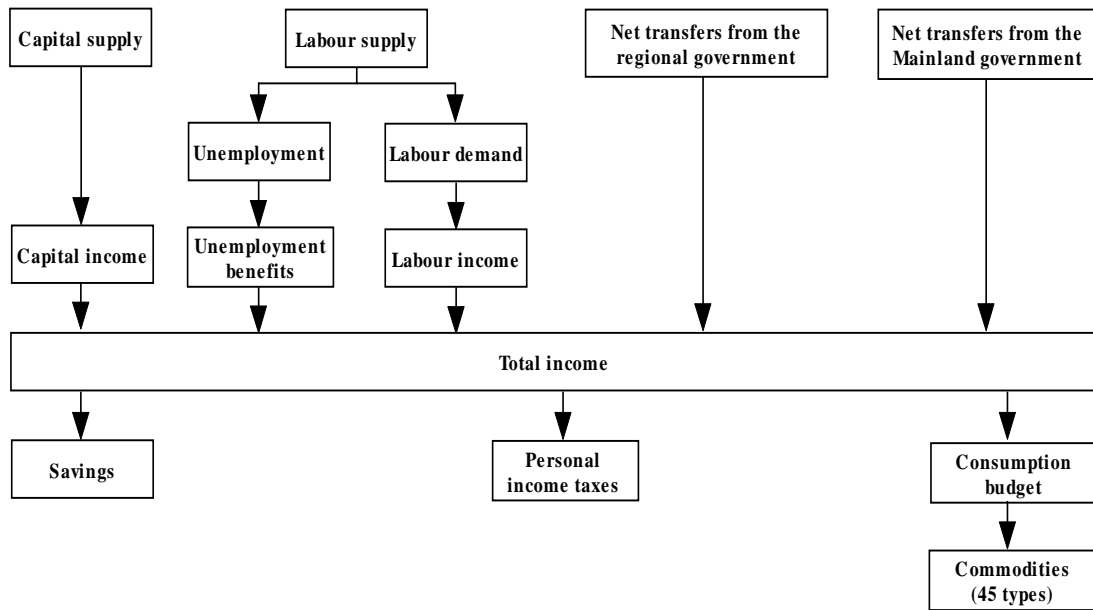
Capital supply

Labour supply

Net transfers from the regional government

Net transfers from the Mainland government

Unemployment

Labour demand

Capital income

Unemployment benefits

Labour income

Total income

Savings

Personal income taxes

Consumption budget

Commodities (45 types)